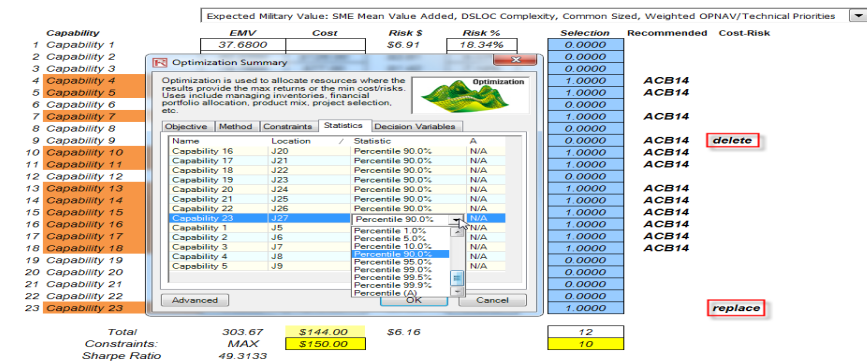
Expected Military Value: SME Mean Value Added, DSLOC Complexity, Common Sized, Weighted OPNAV/Technical Priorities

| | Capability | EMV | Cost | Risk $ | Risk % | Selection | Recommended | Cost-Risk |
|---|---|---|---|---|---|---|---|---|
| 1 | Capability 1 | 37.6800 | | $6.91 | 18.34% | 0.0000 | | |
| 2 | Capability 2 | | | | | 0.0000 | | |
| 3 | Capability 3 | | | | | 0.0000 | | |
| 4 | Capability 4 | | | | | 1.0000 | ACB14 | |
| 5 | Capability 5 | | | | | 1.0000 | ACB14 | |
| 6 | Capability 6 | | | | | 0.0000 | | |
| 7 | Capability 7 | | | | | 1.0000 | ACB14 | |
| 8 | Capability 8 | | | | | 0.0000 | | |
| 9 | Capability 9 | | | | | 0.0000 | ACB14 | delete |
| 10 | Capability 10 | | | | | 1.0000 | ACB14 | |
| 11 | Capability 11 | | | | | 1.0000 | ACB14 | |
| 12 | Capability 12 | | | | | 0.0000 | | |
| 13 | Capability 13 | | | | | 1.0000 | ACB14 | |
| 14 | Capability 14 | | | | | 1.0000 | ACB14 | |
| 15 | Capability 15 | | | | | 1.0000 | ACB14 | |
| 16 | Capability 16 | | | | | 1.0000 | ACB14 | |
| 17 | Capability 17 | | | | | 1.0000 | ACB14 | |
| 18 | Capability 18 | | | | | 1.0000 | ACB14 | |
| 19 | Capability 19 | | | | | 0.0000 | | |
| 20 | Capability 20 | | | | | 0.0000 | | |
| 21 | Capability 21 | | | | | 0.0000 | | |
| 22 | Capability 22 | | | | | 0.0000 | | |
| 23 | Capability 23 | | | | | 1.0000 | | replace |

| | EMV | Cost | Risk $ | Selection |
|---|---|---|---|---|
| Total | 303.67 | $144.00 | $6.16 | 12 |
| Constraints: | MAX | $150.00 | | 10 |
| Sharpe Ratio | 49.3133 | | | |

Optimization Summary

Optimization is used to allocate resources where the results provide the max returns or the min cost/risks. Uses include managing inventories, financial portfolio allocation, product mix, project selection, etc.

Optimization

Objective | Method | Constraints | Statistics | Decision Variables

| Name | Location | Statistic | A |
|---|---|---|---|
| Capability 16 | J20 | Percentile 90.0% | N/A |
| Capability 17 | J21 | Percentile 90.0% | N/A |
| Capability 18 | J22 | Percentile 90.0% | N/A |
| Capability 19 | J23 | Percentile 90.0% | N/A |
| Capability 20 | J24 | Percentile 90.0% | N/A |
| Capability 21 | J25 | Percentile 90.0% | N/A |
| Capability 22 | J26 | Percentile 90.0% | N/A |
| Capability 23 | J27 | Percentile 90.0% | N/A |
| Capability 1 | J5 | | N/A |
| Capability 2 | J6 | | N/A |
| Capability 3 | J7 | | N/A |
| Capability 4 | J8 | | N/A |
| Capability 5 | J9 | | N/A |

Percentile 1.0%
Percentile 5.0%
Percentile 10.0%
Percentile 90.0%
Percentile 95.0%
Percentile 99.0%
Percentile 99.5%
Percentile 99.9%
Percentile (A)

Advanced | OK | Cancel